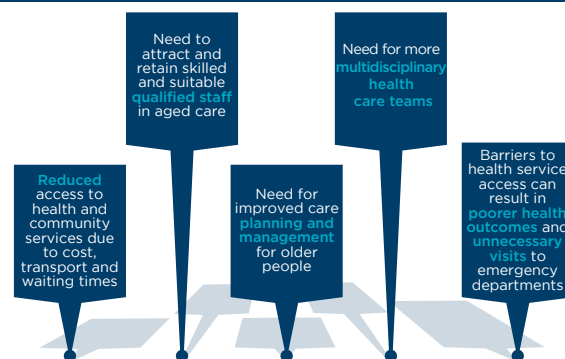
Reduced access to health and community services due to cost, transport and waiting times

Need to attract and retain skilled and suitable qualified staff in aged care

Need for improved care planning and management for older people

Need for more multidisciplinary health care teams

Barriers to health service access can result in poorer health outcomes and unnecessary visits to emergency departments